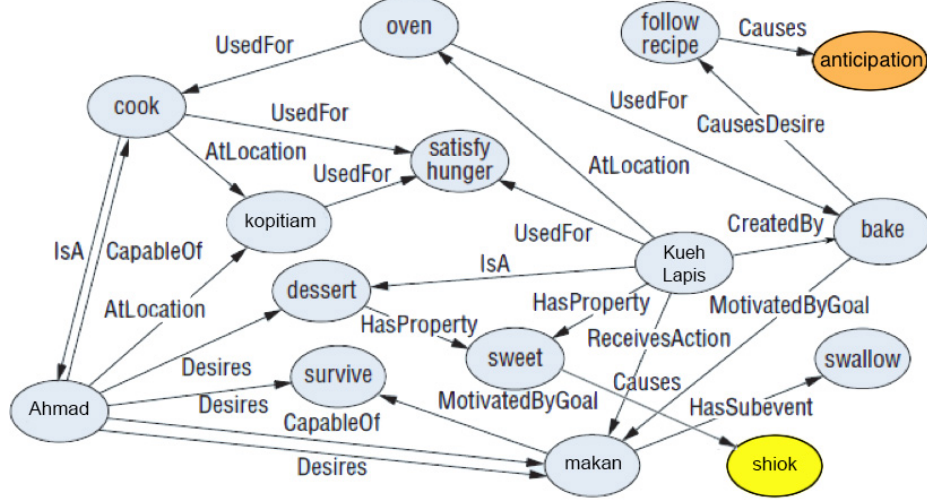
oven
follow recipe
Causes
anticipation
UsedFor
cook
UsedFor
UsedFor
CausesDesire
AtLocation
satisfy hunger
UsedFor
AtLocation
kopitiam
CreatedBy
bake
UsedFor
IsA
CapableOf
Kueh Lapis
IsA
dessert
HasProperty
MotivatedByGoal
AtLocation
HasProperty
sweet
ReceivesAction
swallow
Desires
survive
Causes
Ahmad
Desires
CapableOf
MotivatedByGoal
HasSubevent
Desires
makan
shiok